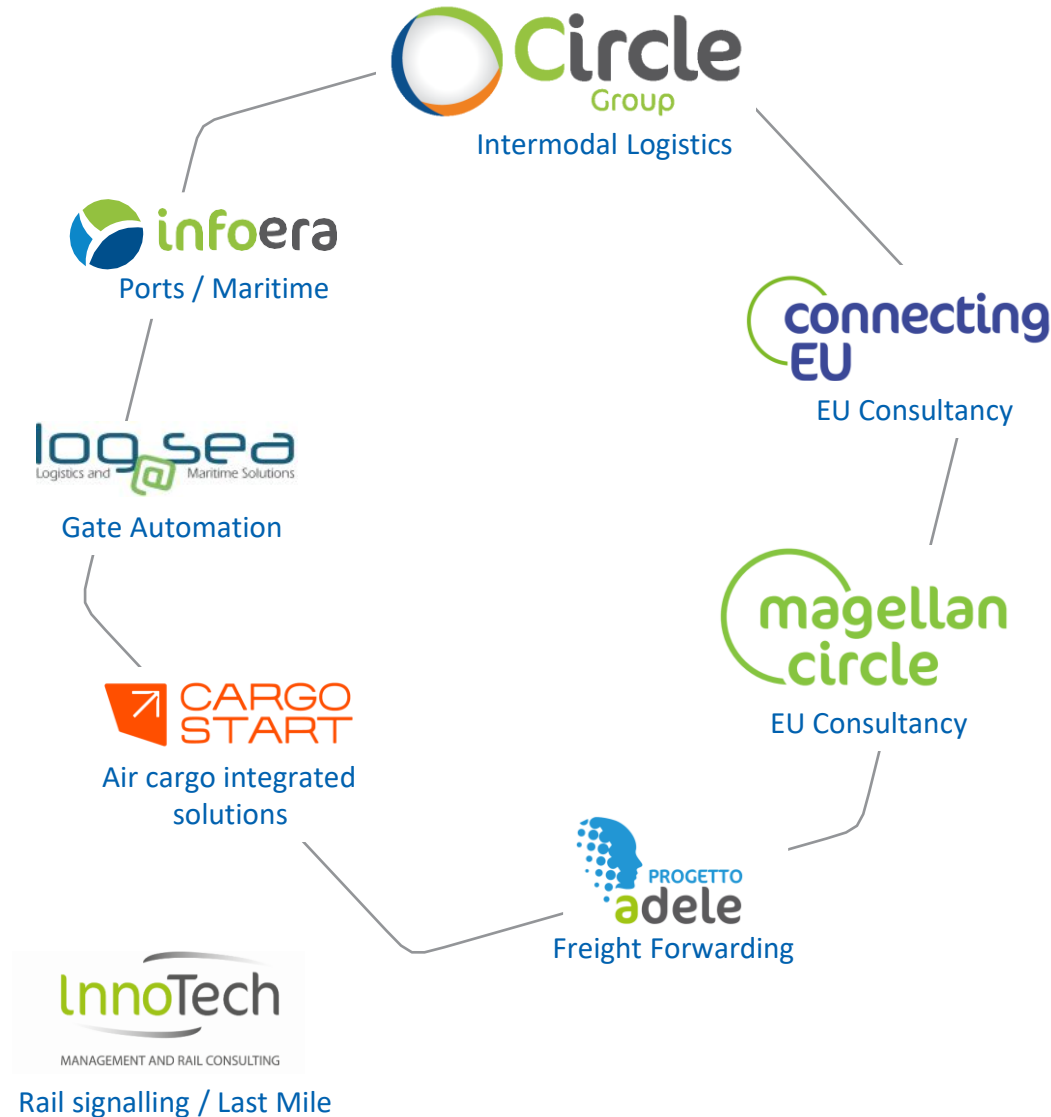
Circle
Group
Intermodal Logistics

connecting
EU
EU Consultancy

magellan
circle
EU Consultancy

PROGETTO
adele
Freight Forwarding

InnoTech
MANAGEMENT AND RAIL CONSULTING
Rail signalling / Last Mile

CARGO
START
Air cargo integrated solutions

log@sea
Logistics and Maritime Solutions
Gate Automation

infoera
Ports / Maritime